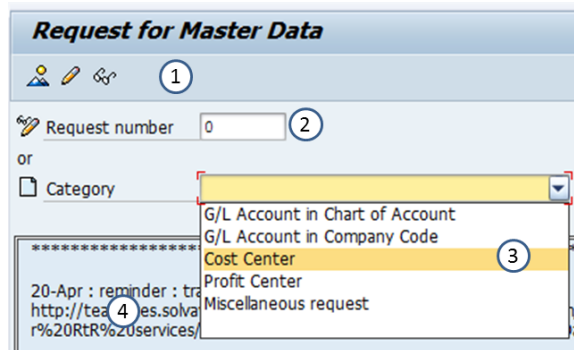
Request for Master Data

1

Request number 0 2

or

Category

G/L Account in Chart of Account
G/L Account in Company Code
Cost Center 3
Profit Center
Miscellaneous request

**********

20-Apr : reminder : tra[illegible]
http://tea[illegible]es.solva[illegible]
r%20RtR%20services/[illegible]

4